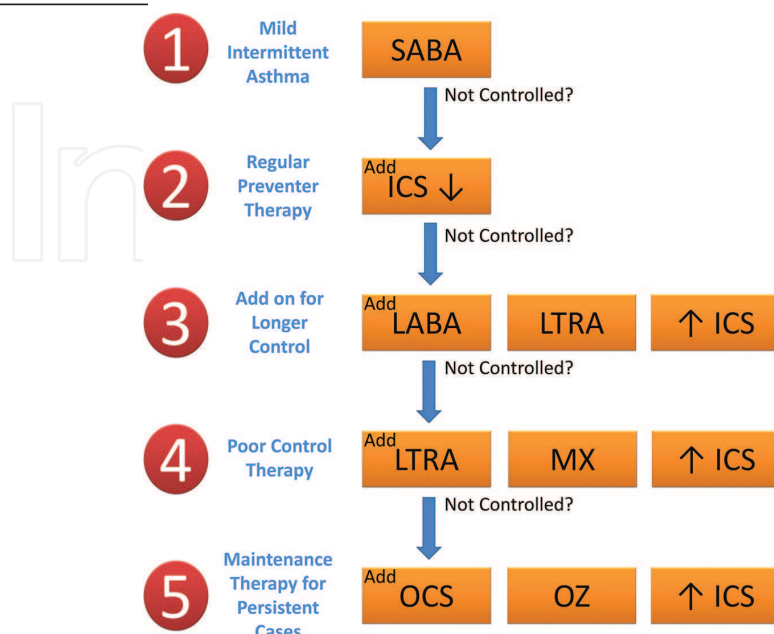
1 Mild Intermittent Asthma

SABA

Not Controlled?

2 Regular Preventer Therapy

Add ICS ↓

Not Controlled?

3 Add on for Longer Control

Add LABA

LTRA

↑ ICS

Not Controlled?

4 Poor Control Therapy

Add LTRA

MX

↑ ICS

Not Controlled?

5 Maintenance Therapy for Persistent Cases

Add OCS

OZ

↑ ICS